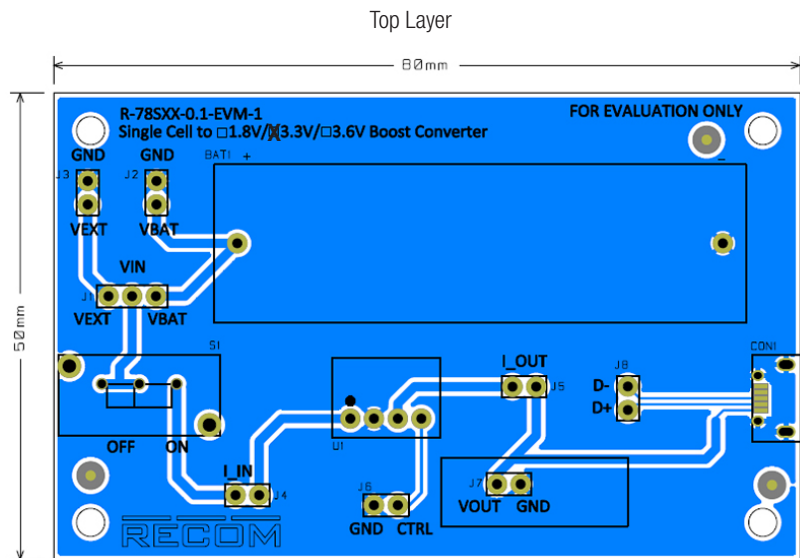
Top Layer

80mm

50mm

R-78SXX-0.1-EVM-1
Single Cell to □1.8V/☒3.3V/□3.6V Boost Converter

FOR EVALUATION ONLY

GND GND

J3 J2

BAT1 +

VEXT VBAT

VIN

J1

VEXT VBAT

S1

OFF ON

U1

I_OUT

J5

J8

D-

D+

CON1

I_IN

J4

J6

GND CTRL

J7

VOUT GND

RECOM